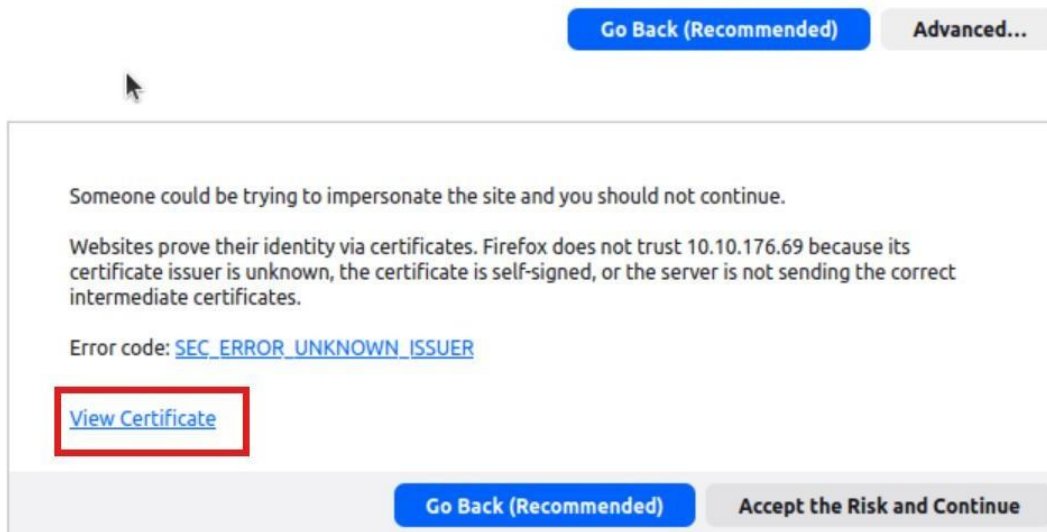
Go Back (Recommended) Advanced...

Someone could be trying to impersonate the site and you should not continue.

Websites prove their identity via certificates. Firefox does not trust 10.10.176.69 because its certificate issuer is unknown, the certificate is self-signed, or the server is not sending the correct intermediate certificates.

Error code: SEC_ERROR_UNKNOWN_ISSUER

View Certificate

Go Back (Recommended) Accept the Risk and Continue